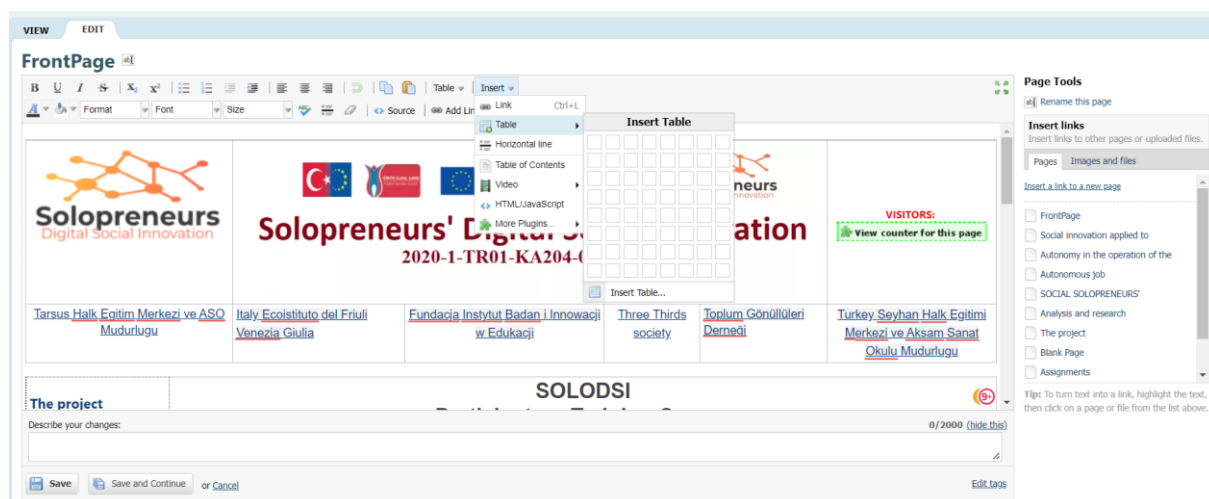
VIEW EDIT

FrontPage

Table Insert

Format Font Size Source Add Lin

Link Ctrl+L
Table
Horizontal line
Table of Contents
Video
HTML/JavaScript
More Plugins...

Insert Table

Insert Table...

Solopreneurs
Digital Social Innovation

Solopreneurs' Digital S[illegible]ation
2020-1-TR01-KA204-0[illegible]

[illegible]neurs
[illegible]nnovation

VISITORS:
View counter for this page

| Tarsus Halk Egitim Merkezi ve ASO Mudurlugu | Italy Ecoistituto del Friuli Venezia Giulia | Fundacja Instytut Badan i Innowacji w Edukacji | Three Thirds society | Toplum Gönüllüleri Derneği | Turkey Seyhan Halk Egitimi Merkezi ve Aksam Sanat Okulu Mudurlugu |
|---|---|---|---|---|---|

The project

SOLODSI

9+

Describe your changes:
0/2000 (hide this)

Save Save and Continue or Cancel
Edit tags

Page Tools
Rename this page

Insert links
Insert links to other pages or uploaded files.

Pages Images and files

Insert a link to a new page

FrontPage
Social innovation applied to
Autonomy in the operation of the
Autonomous job
SOCIAL SOLOPRENEURS'
Analysis and research
The project
Blank Page
Assignments

Tip: To turn text into a link, highlight the text, then click on a page or file from the list above.